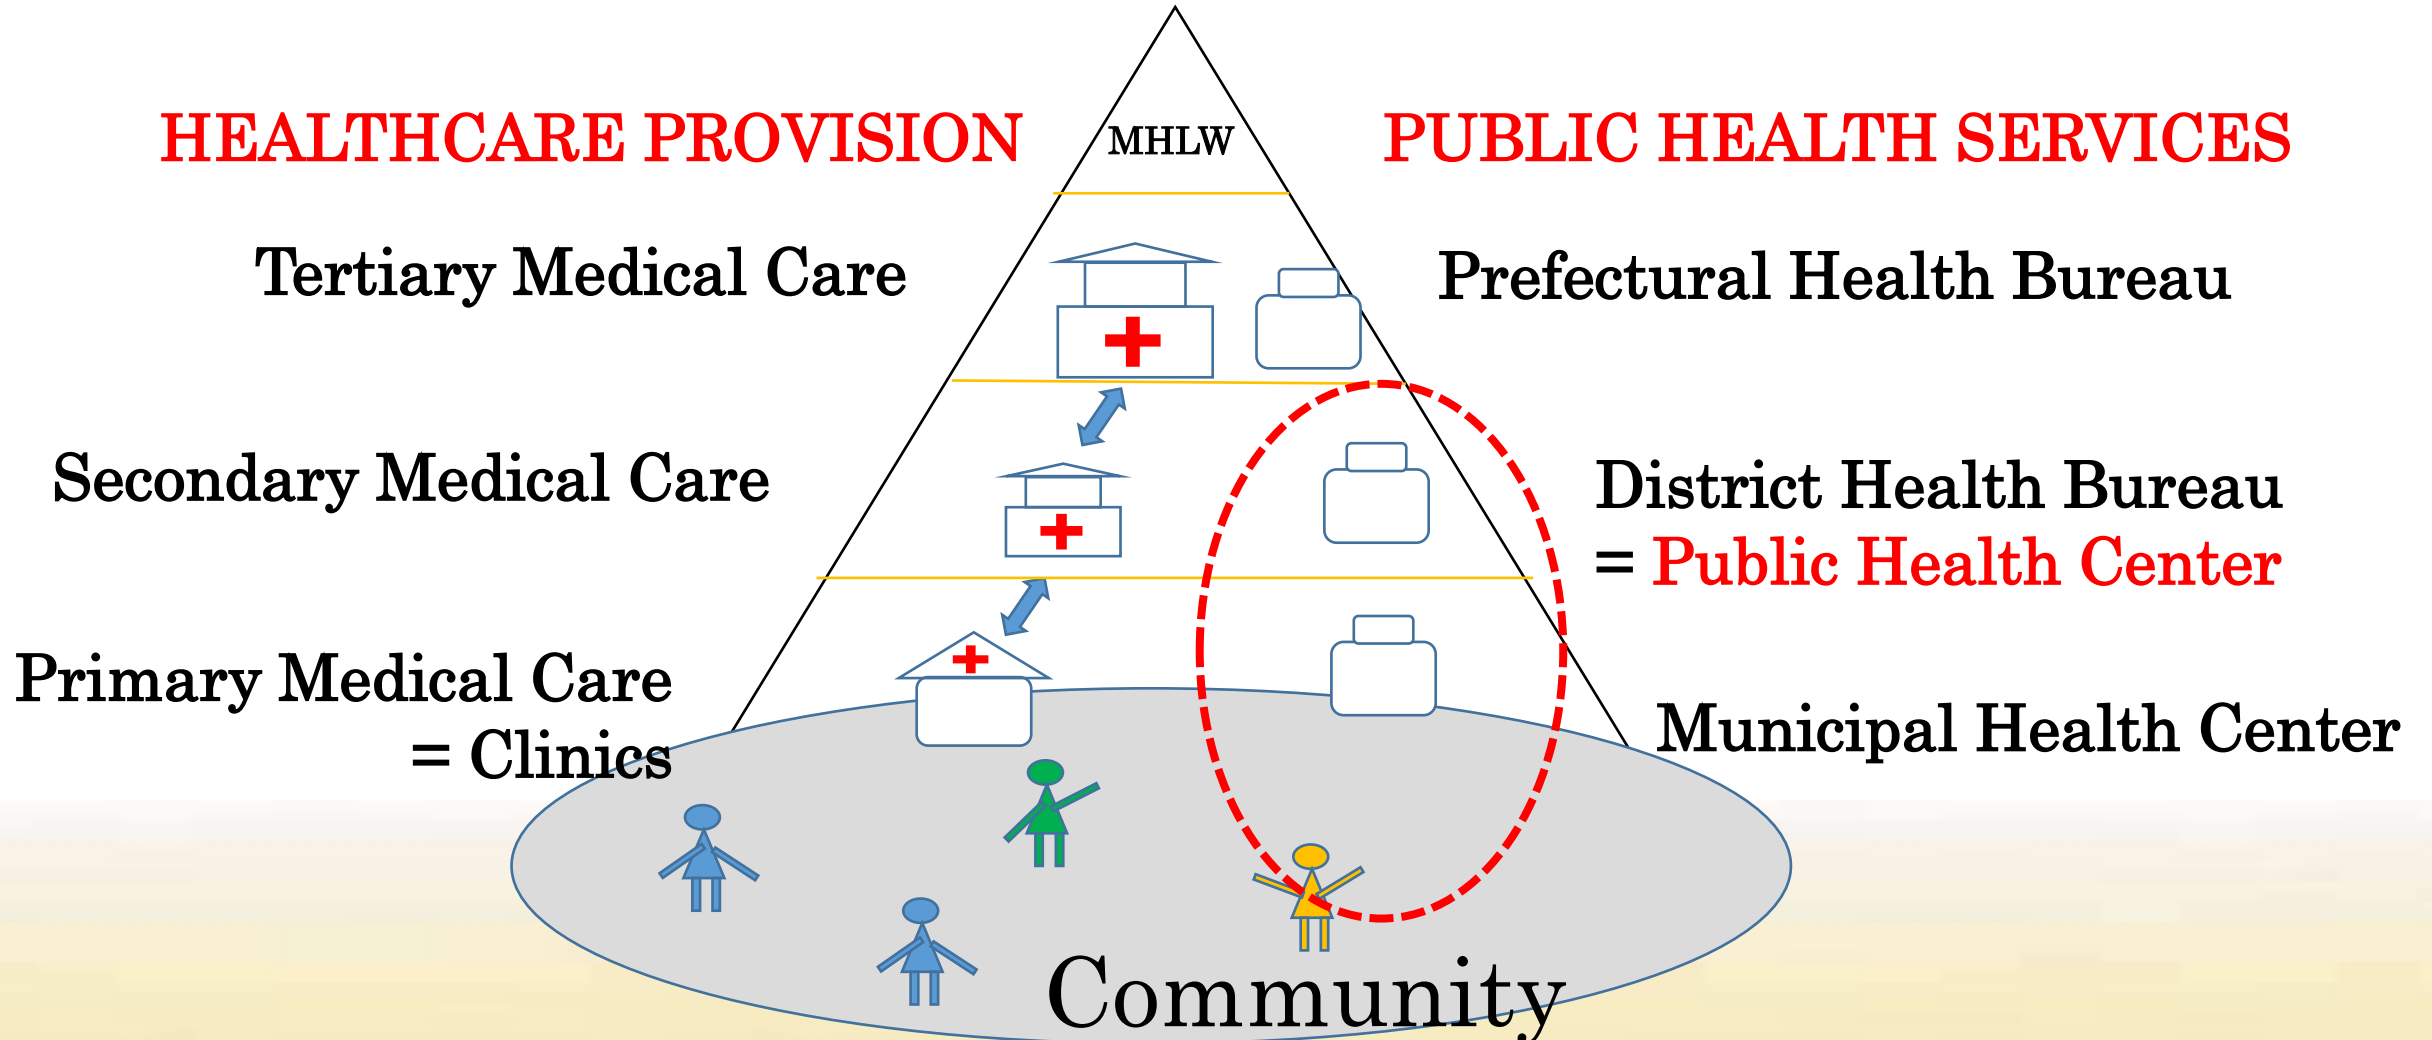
HEALTHCARE PROVISION

MHLW

PUBLIC HEALTH SERVICES

Tertiary Medical Care

Prefectural Health Bureau

Secondary Medical Care

District Health Bureau = Public Health Center

Primary Medical Care = Clinics

Municipal Health Center

Community